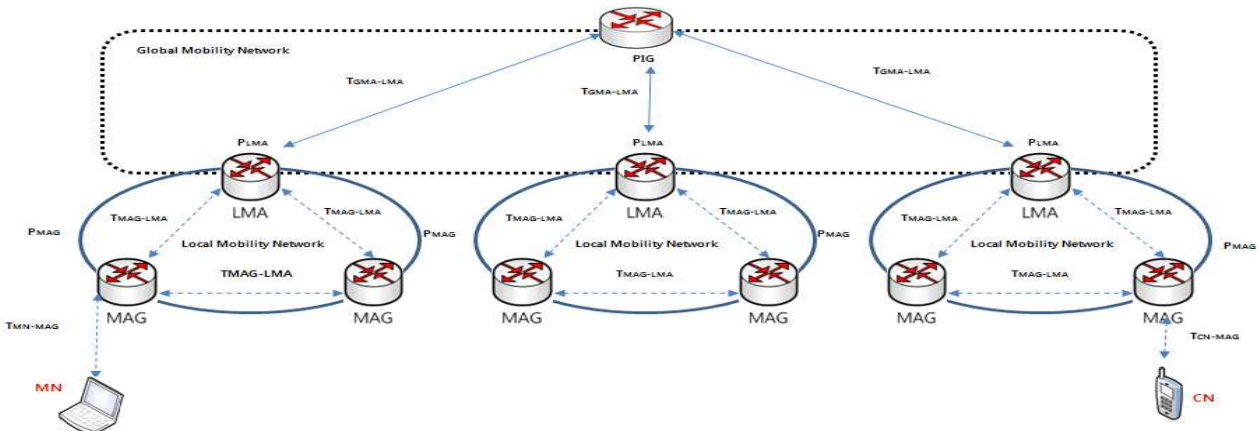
Global Mobility Network

PIG

$T_{GMA-LMA}$

$T_{GMA-LMA}$

$T_{GMA-LMA}$

$P_{LMA}$

$P_{LMA}$

$P_{LMA}$

LMA

LMA

LMA

$T_{MAG-LMA}$

$T_{MAG-LMA}$

$T_{MAG-LMA}$

$T_{MAG-LMA}$

$T_{MAG-LMA}$

$T_{MAG-LMA}$

$P_{MAG}$

$P_{MAG}$

$P_{MAG}$

$P_{MAG}$

Local Mobility Network

Local Mobility Network

Local Mobility Network

TMAG-LMA

$T_{MAG-LMA}$

$T_{MAG-LMA}$

MAG

MAG

MAG

MAG

MAG

MAG

$T_{MN-MAG}$

$T_{CN-MAG}$

MN

CN